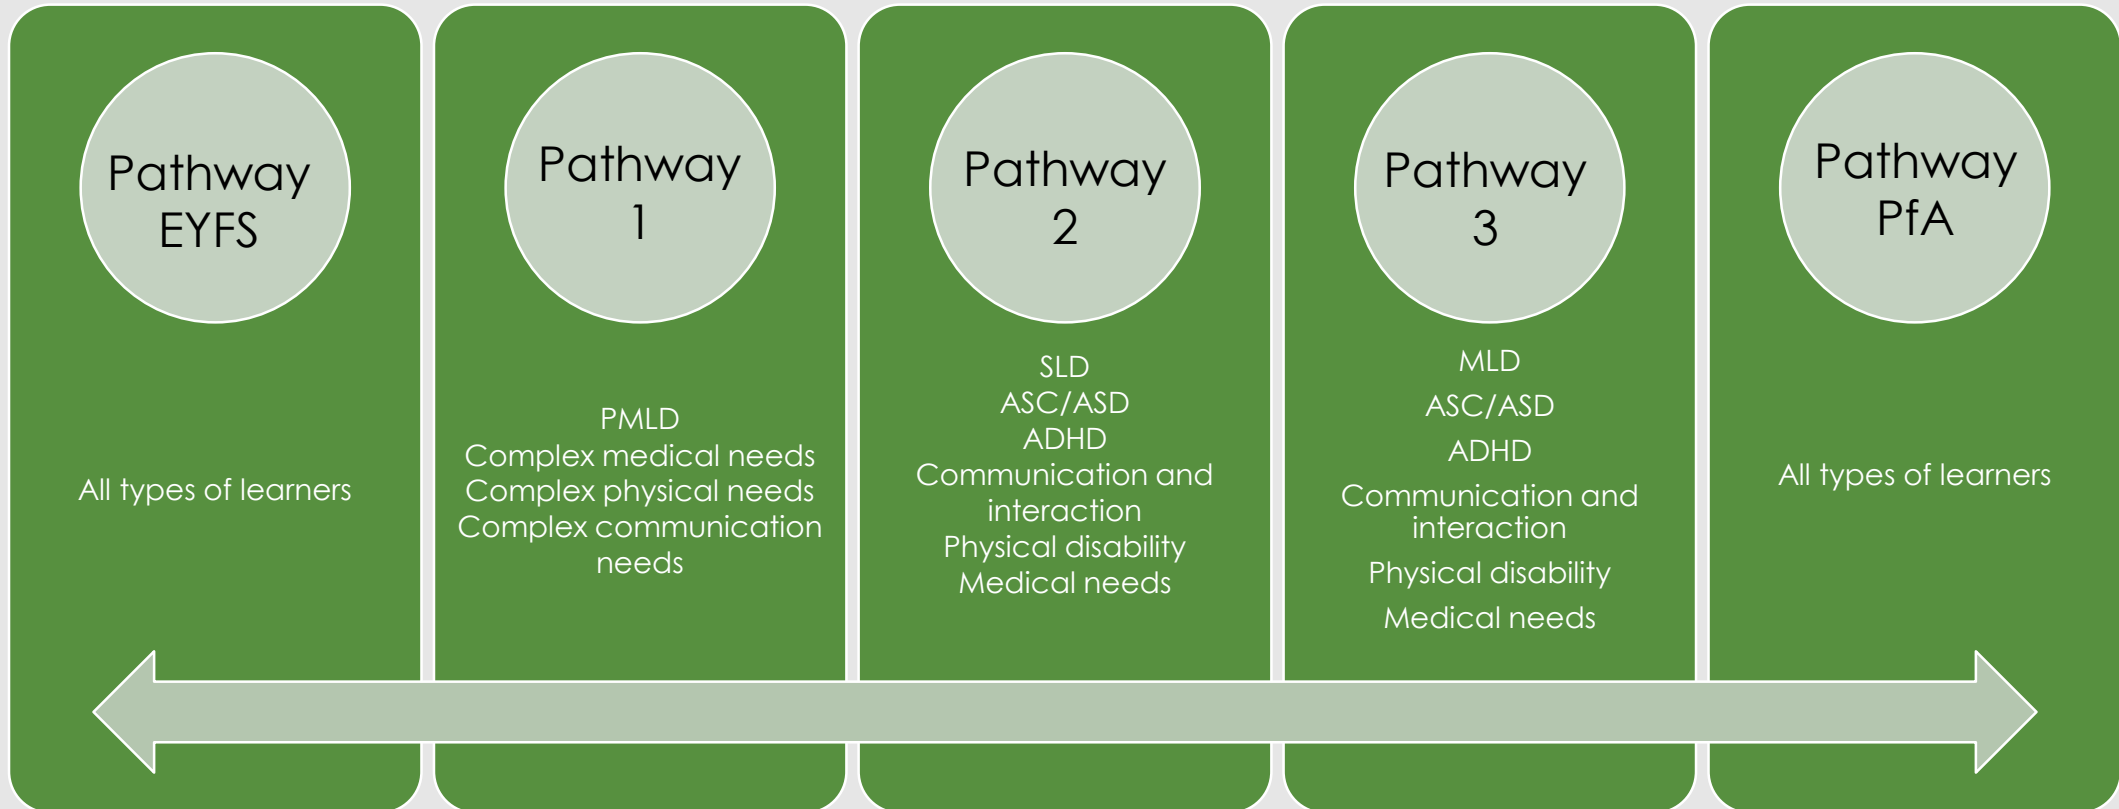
Pathway EYFS

All types of learners

Pathway 1

PMLD
Complex medical needs
Complex physical needs
Complex communication needs

Pathway 2

SLD
ASC/ASD
ADHD
Communication and interaction
Physical disability
Medical needs

Pathway 3

MLD
ASC/ASD
ADHD
Communication and interaction
Physical disability
Medical needs

Pathway PfA

All types of learners